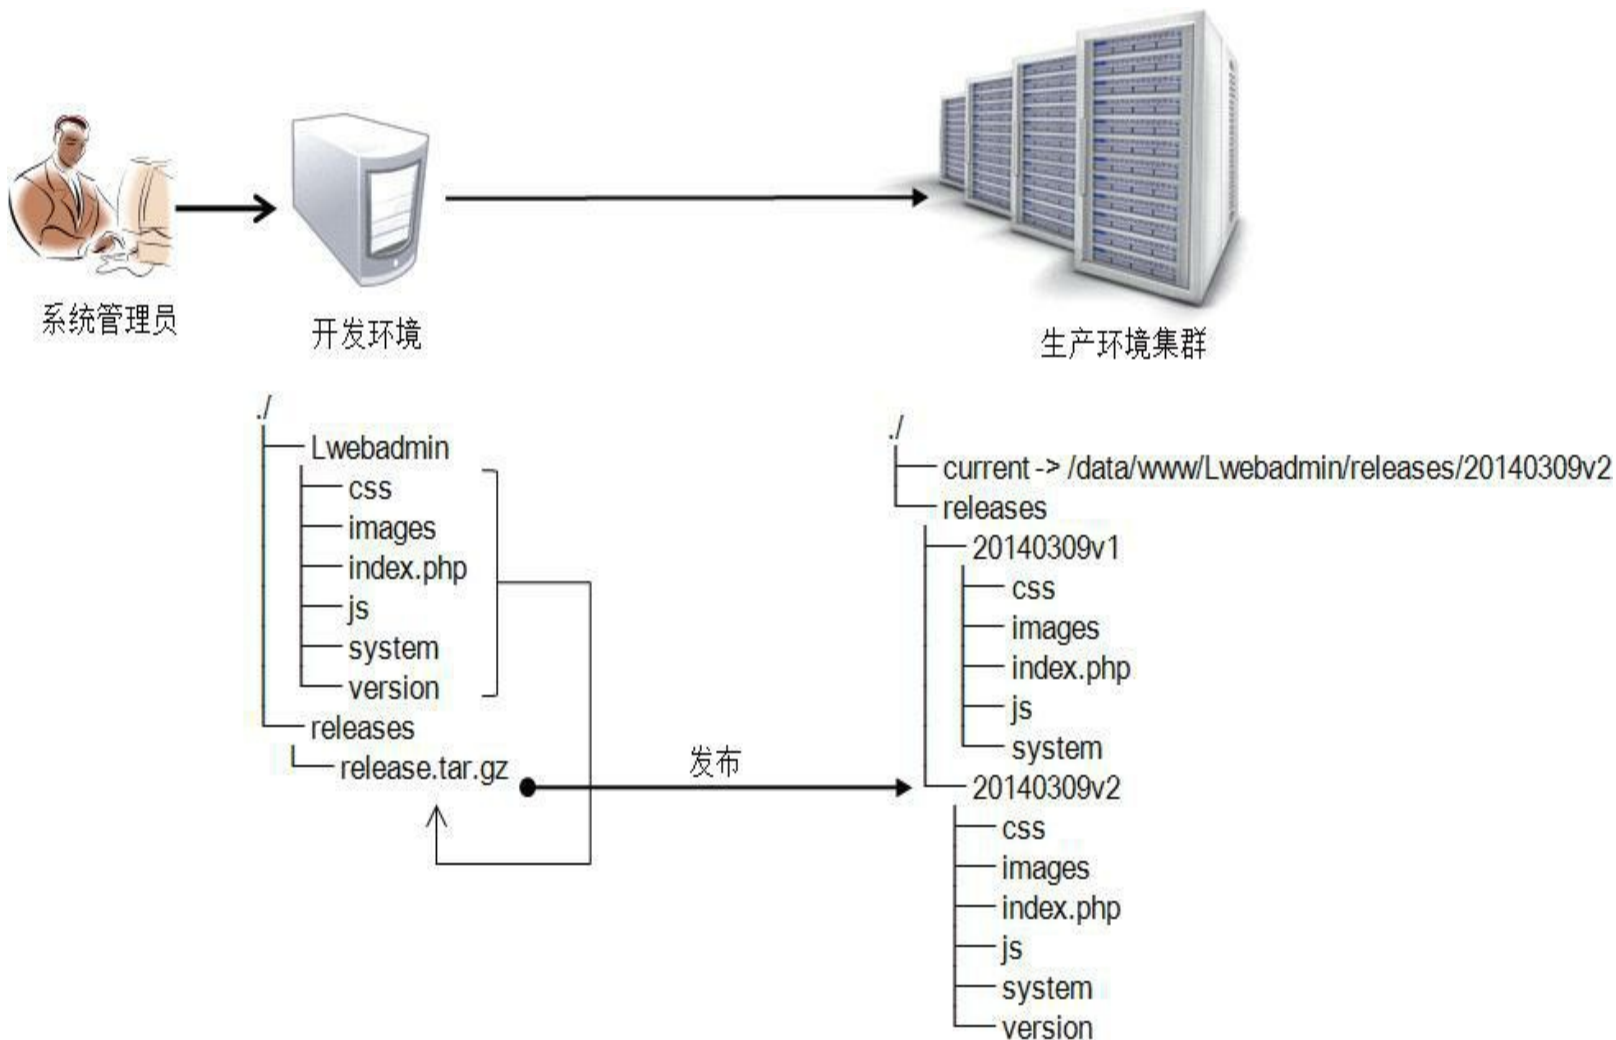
系统管理员

开发环境

生产环境集群

./
Lwebadmin
css
images
index.php
js
system
version
releases
release.tar.gz

发布

./
current -> /data/www/Lwebadmin/releases/20140309v2
releases
20140309v1
css
images
index.php
js
system
20140309v2
css
images
index.php
js
system
version